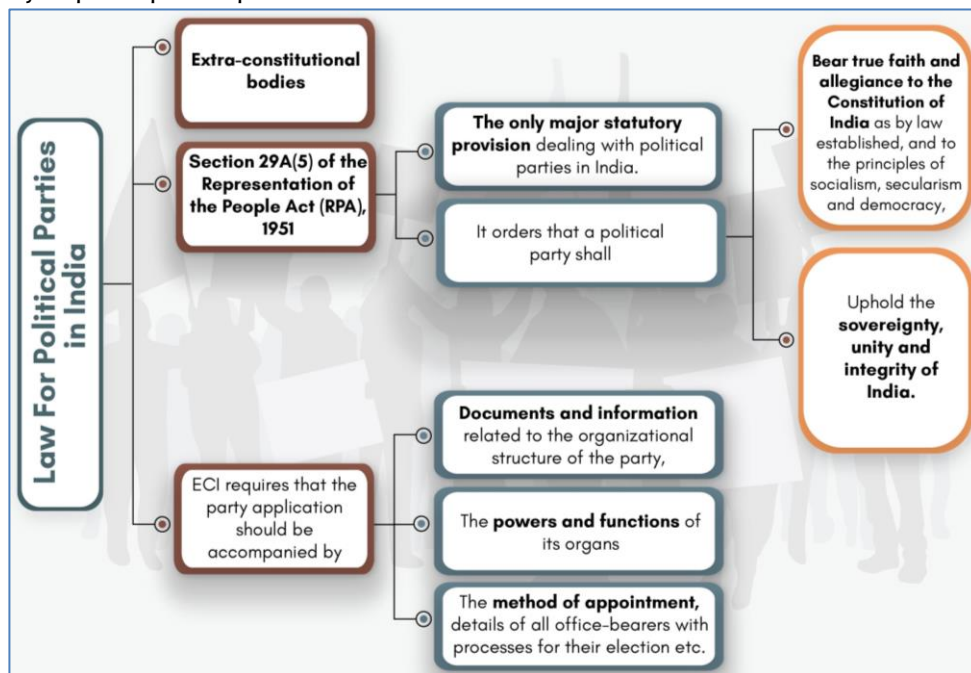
Law For Political Parties in India

Extra-constitutional bodies

Section 29A(5) of the Representation of the People Act (RPA), 1951

The only major statutory provision dealing with political parties in India.

It orders that a political party shall

Bear true faith and allegiance to the Constitution of India as by law established, and to the principles of socialism, secularism and democracy,

Uphold the sovereignty, unity and integrity of India.

ECI requires that the party application should be accompanied by

Documents and information related to the organizational structure of the party,

The powers and functions of its organs

The method of appointment, details of all office-bearers with processes for their election etc.